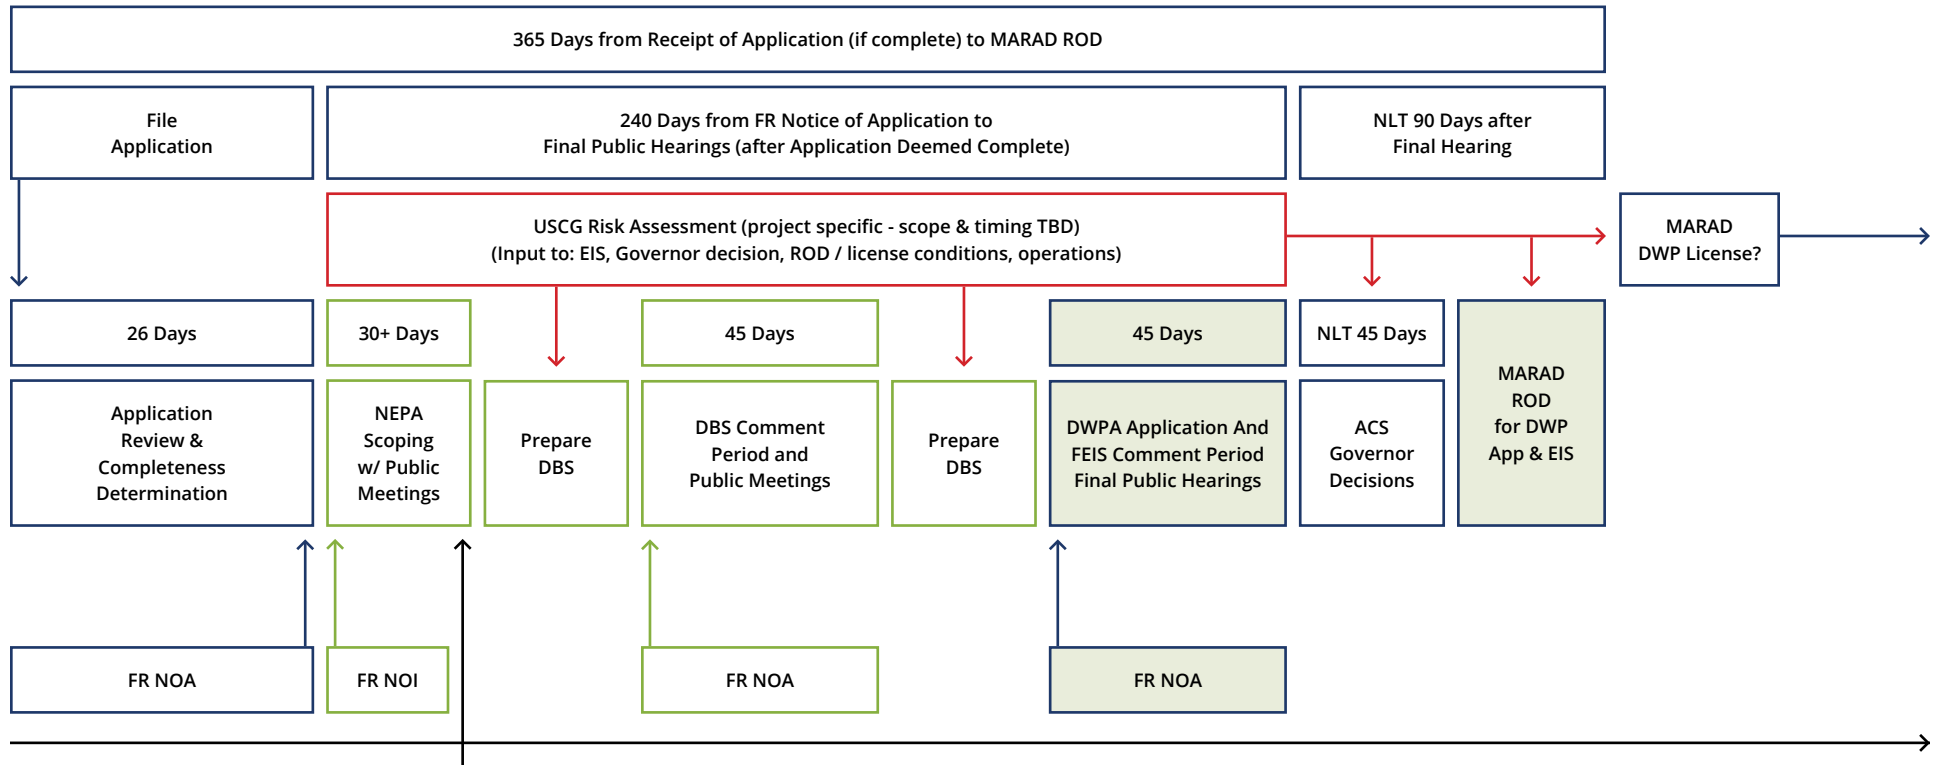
365 Days from Receipt of Application (if complete) to MARAD ROD

File Application

240 Days from FR Notice of Application to Final Public Hearings (after Application Deemed Complete)

NLT 90 Days after Final Hearing

USCG Risk Assessment (project specific - scope & timing TBD)
(Input to: EIS, Governor decision, ROD / license conditions, operations)

MARAD DWP License?

26 Days

30+ Days

45 Days

45 Days

NLT 45 Days

Application Review & Completeness Determination

NEPA Scoping w/ Public Meetings

Prepare DBS

DBS Comment Period and Public Meetings

Prepare DBS

DWPA Application And FEIS Comment Period Final Public Hearings

ACS Governor Decisions

MARAD ROD for DWP App & EIS

FR NOA

FR NOI

FR NOA

FR NOA